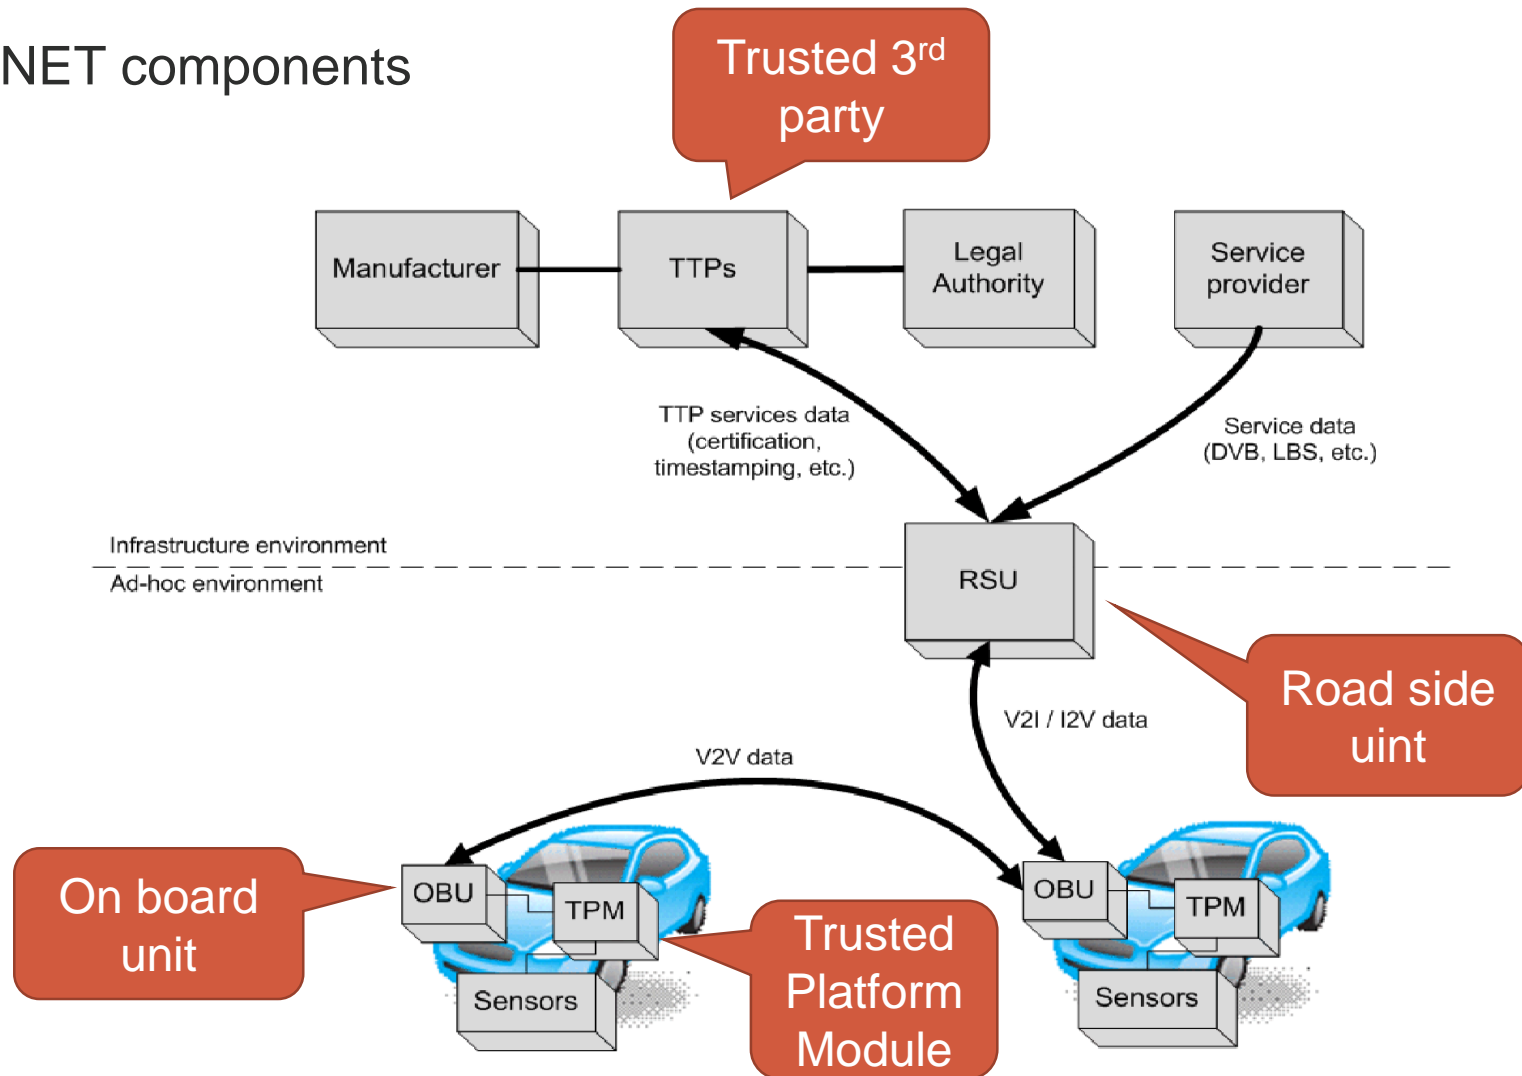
NET components

Trusted 3$^{rd}$ party

Manufacturer

TTPs

Legal Authority

Service provider

TTP services data (certification, timestamping, etc.)

Service data (DVB, LBS, etc.)

Infrastructure environment

Ad-hoc environment

RSU

Road side uint

V2I / I2V data

V2V data

On board unit

OBU

TPM

Sensors

Trusted Platform Module

OBU

TPM

Sensors